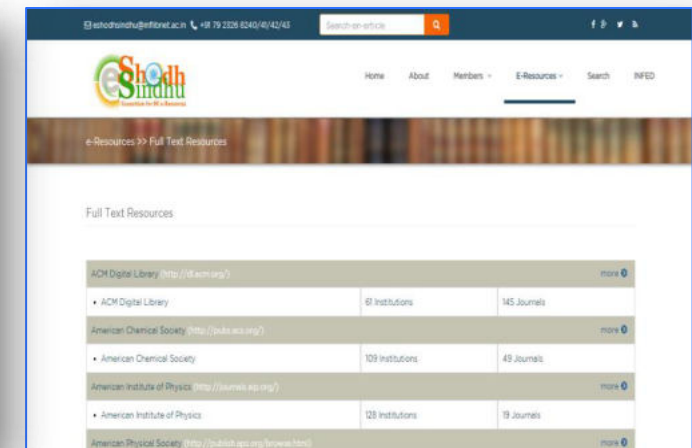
eshodhsindhu@inflibnet.ac.in +91 79 2326 8240/41/42/43 Search an article

eShodh Sindhu
Consortium for Higher Education Electronic Resources

Home About Members E-Resources Search INFED

e-Resources >> Full Text Resources

Full Text Resources

| ACM Digital Library (http://dl.acm.org/) | | more |
|---|---|---|
| • ACM Digital Library | 61 Institutions | 145 Journals |
| American Chemical Society (http://pubs.acs.org/) | | more |
| • American Chemical Society | 109 Institutions | 49 Journals |
| American Institute of Physics (http://journals.aip.org/) | | more |
| • American Institute of Physics | 128 Institutions | 19 Journals |
| American Physical Society (http://publish.aps.org/browse.html) | | more |